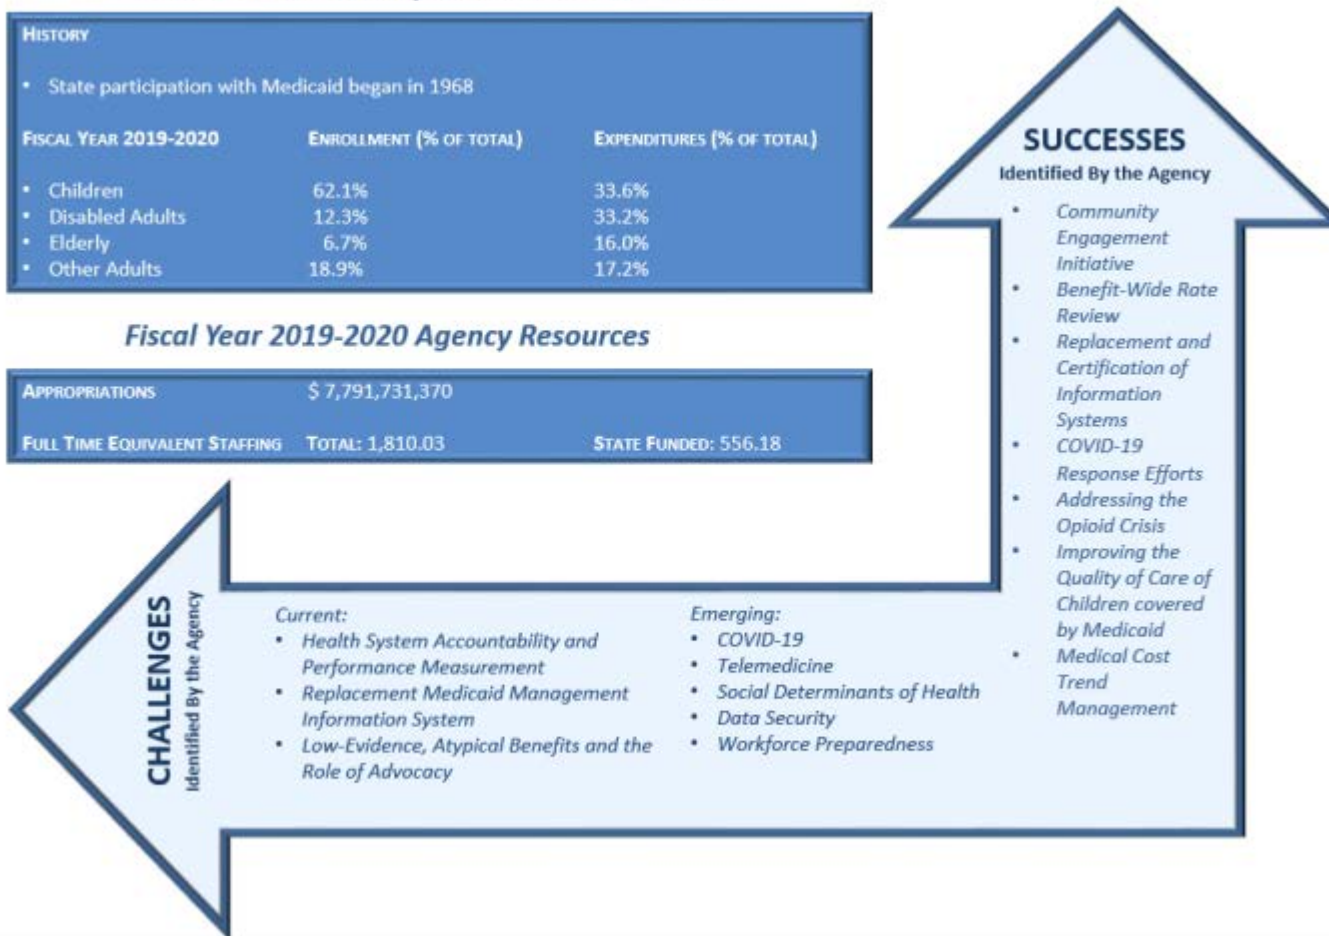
HISTORY

• State participation with Medicaid began in 1968

| FISCAL YEAR 2019-2020 | ENROLLMENT (% OF TOTAL) | EXPENDITURES (% OF TOTAL) |
|---|---|---|
| • Children | 62.1% | 33.6% |
| • Disabled Adults | 12.3% | 33.2% |
| • Elderly | 6.7% | 16.0% |
| • Other Adults | 18.9% | 17.2% |

Fiscal Year 2019-2020 Agency Resources

| APPROPRIATIONS | \$ 7,791,731,370 | |
|---|---|---|
| FULL TIME EQUIVALENT STAFFING | TOTAL: 1,810.03 | STATE FUNDED: 556.18 |

SUCCESSES
Identified By the Agency

• Community Engagement Initiative
• Benefit-Wide Rate Review
• Replacement and Certification of Information Systems
• COVID-19 Response Efforts
• Addressing the Opioid Crisis
• Improving the Quality of Care of Children covered by Medicaid
• Medical Cost Trend Management

CHALLENGES
Identified By the Agency

Current:
• Health System Accountability and Performance Measurement
• Replacement Medicaid Management Information System
• Low-Evidence, Atypical Benefits and the Role of Advocacy

Emerging:
• COVID-19
• Telemedicine
• Social Determinants of Health
• Data Security
• Workforce Preparedness